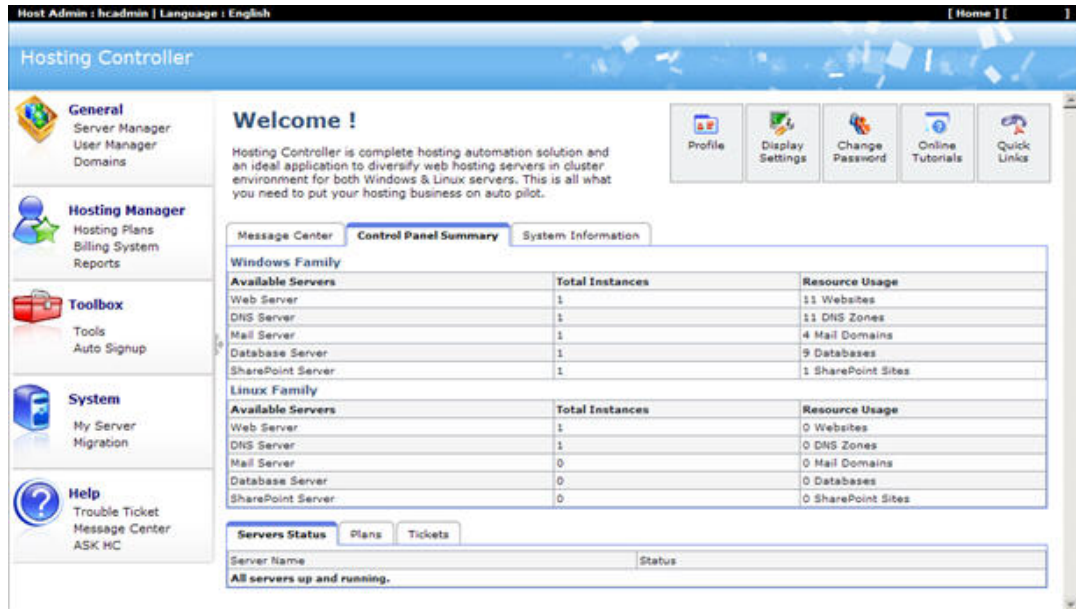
Host Admin : hcadmin | Language : English

[ Home ] [ ]

Hosting Controller

General
Server Manager
User Manager
Domains

Hosting Manager
Hosting Plans
Billing System
Reports

Toolbox
Tools
Auto Signup

System
My Server
Migration

Help
Trouble Ticket
Message Center
ASK HC

Welcome !

Hosting Controller is complete hosting automation solution and an ideal application to diversify web hosting servers in cluster environment for both Windows & Linux servers. This is all what you need to put your hosting business on auto pilot.

Profile | Display Settings | Change Password | Online Tutorials | Quick Links

Message Center | Control Panel Summary | System Information

Windows Family

| Available Servers | Total Instances | Resource Usage |
|---|---|---|
| Web Server | 1 | 11 Websites |
| DNS Server | 1 | 11 DNS Zones |
| Mail Server | 1 | 4 Mail Domains |
| Database Server | 1 | 9 Databases |
| SharePoint Server | 1 | 1 SharePoint Sites |

Linux Family

| Available Servers | Total Instances | Resource Usage |
|---|---|---|
| Web Server | 1 | 0 Websites |
| DNS Server | 1 | 0 DNS Zones |
| Mail Server | 0 | 0 Mail Domains |
| Database Server | 0 | 0 Databases |
| SharePoint Server | 0 | 0 SharePoint Sites |

Servers Status | Plans | Tickets

| Server Name | Status |
|---|---|
| All servers up and running. | |